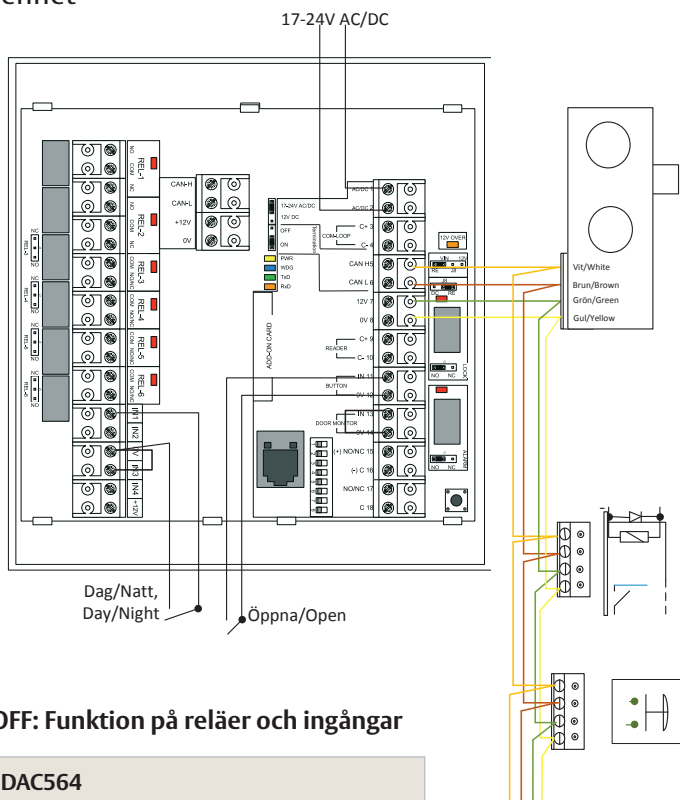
enhet

17-24V AC/DC

NC COM REL-1
NC COM REL-2
COM NO/NC REL-3
COM NO/NC REL-4
COM NO/NC REL-5
COM NO/NC REL-6

CAN-H
CAN-L
+12V
0V

NC REL-2 NO
NC REL-4 NO
NC REL-5 NO
NC REL-6 NO

IN1
IN2
0V
IN3
IN4
+12V

17-24V AC/DC
12V DC
OFF
ON

Termination

PWR
WDG
TxD
RxD

ADD-ON CARD

AC/DC 1
AC/DC 2
C+ 3
C- 4
COM-LOOP
CAN HS
CAN L 6
12V 7
0V 8
READER
C+ 9
C- 10
BUTTON
IN 11
0V 12
DOOR MONITOR
IN 13
0V 14
(+) NO/NC 15
(-) C 16
NO/NC 17
C 18

12V OVER
12V 24
RE
NO NC
LOCK
NO NC
ALARM

Vit/White
Brun/Brown
Grön/Green
Gul/Yellow

Dag/Natt,
Day/Night

Öppna/Open

OFF: Funktion på reläer och ingångar

DAC564